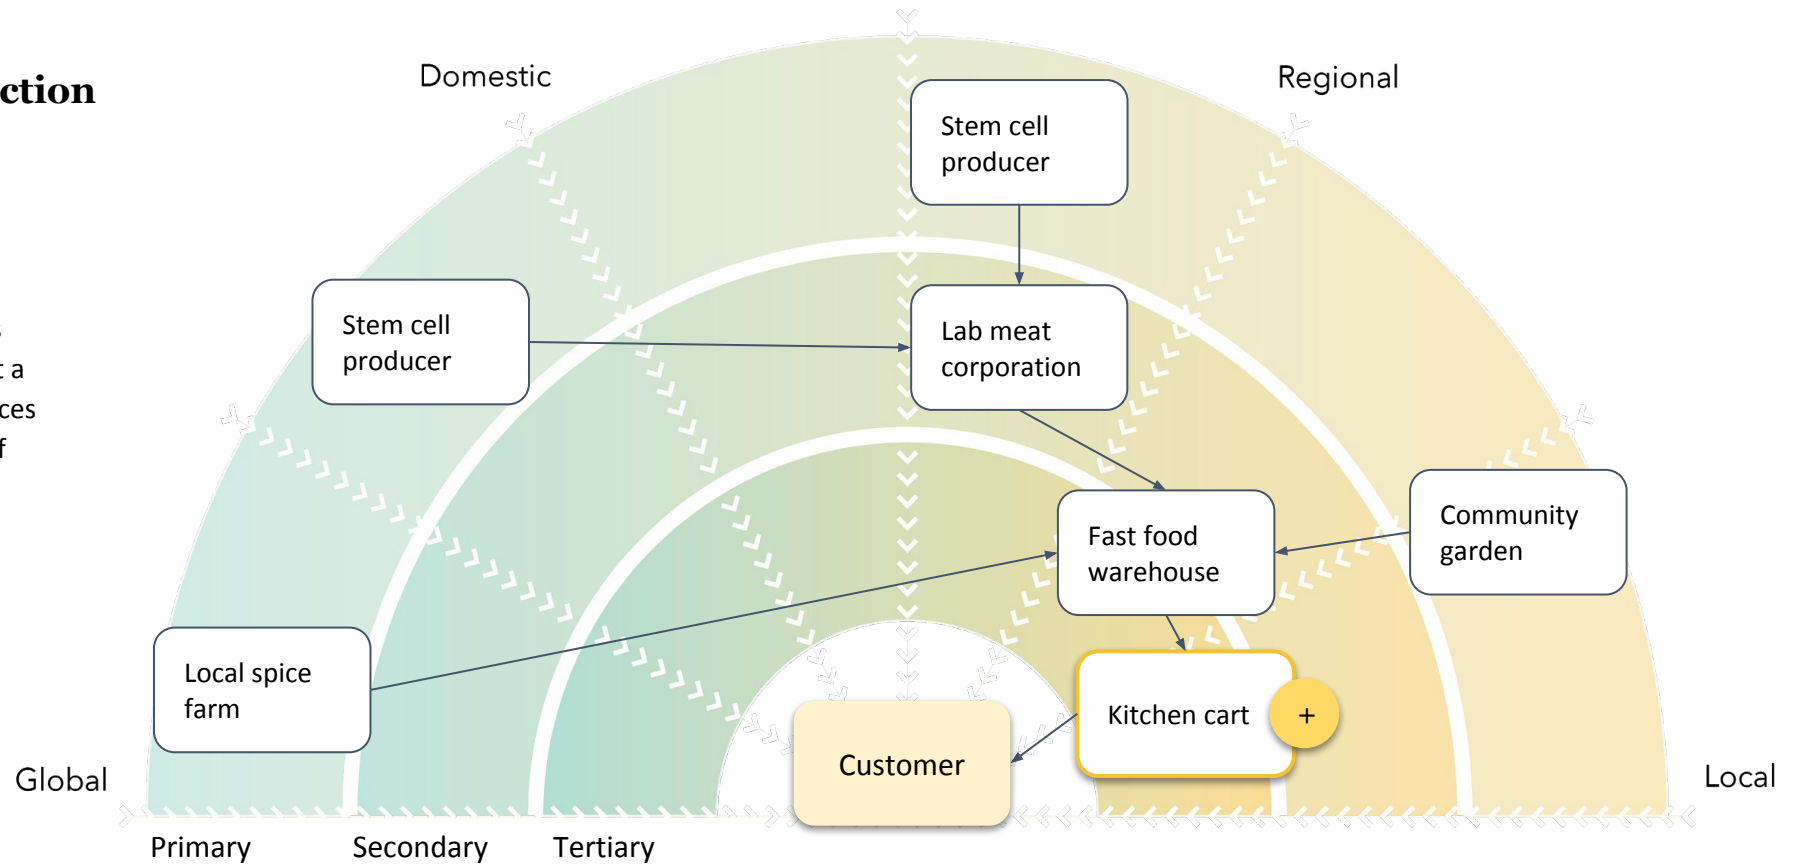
ction

t a
ces
f

Domestic

Regional

Stem cell producer

Stem cell producer

Lab meat corporation

Fast food warehouse

Community garden

Local spice farm

Kitchen cart

+

Customer

Global

Local

Primary

Secondary

Tertiary